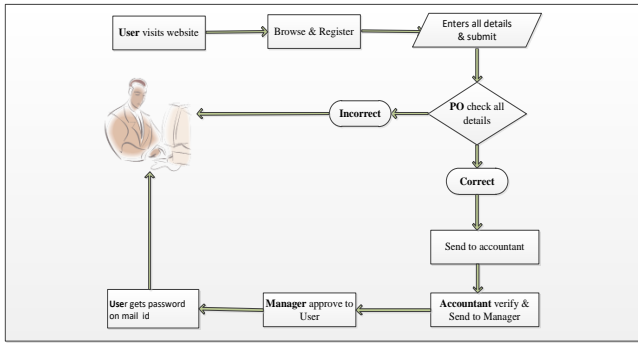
User visits website

Browse & Register

Enters all details & submit

PO check all details

Incorrect

Correct

Send to accountant

Accountant verify & Send to Manager

Manager approve to User

User gets password on mail id